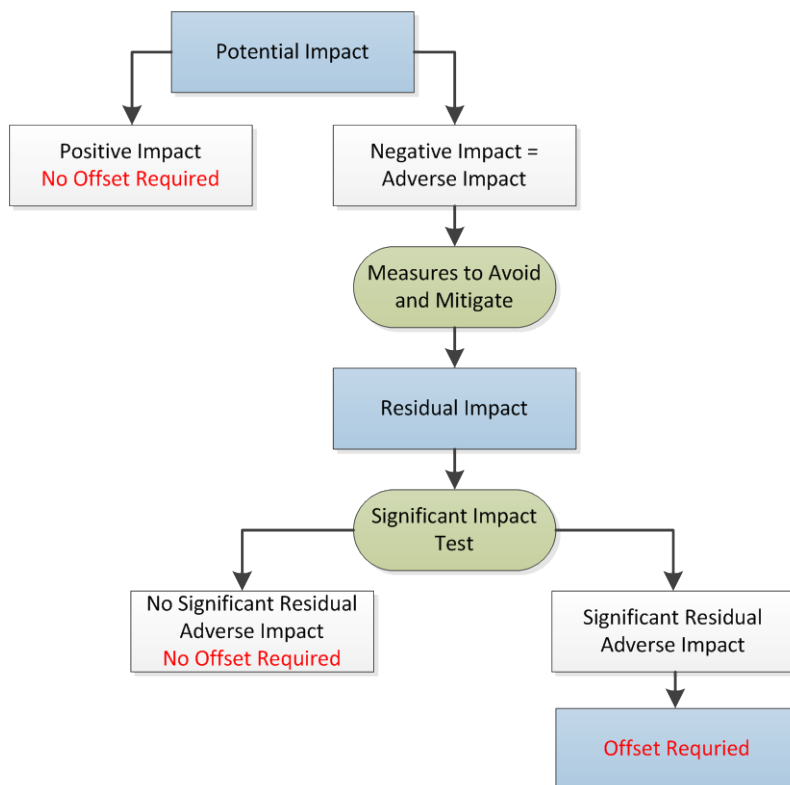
Potential Impact

Positive Impact
No Offset Required

Negative Impact = Adverse Impact

Measures to Avoid and Mitigate

Residual Impact

Significant Impact Test

No Significant Residual Adverse Impact
No Offset Required

Significant Residual Adverse Impact

Offset Requried